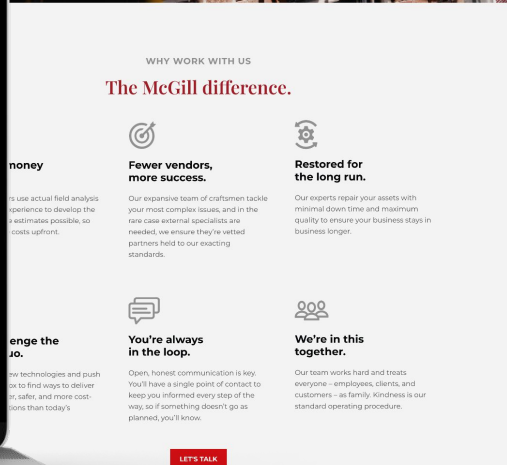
WHY WORK WITH US

The McGill difference.

noney

rs use actual field analysis xperience to develop the e estimates possible, so costs upfront.

Fewer vendors, more success.

Our expansive team of craftsmen tackle your most complex issues, and in the rare case external specialists are needed, we ensure they're vetted partners held to our exacting standards.

Restored for the long run.

Our experts repair your assets with minimal down time and maximum quality to ensure your business stays in business longer.

enge the uo.

ew technologies and push ox to find ways to deliver er, safer, and more cost- tions than today's

You're always in the loop.

Open, honest communication is key. You'll have a single point of contact to keep you informed every step of the way, so if something doesn't go as planned, you'll know.

We're in this together.

Our team works hard and treats everyone – employees, clients, and customers – as family. Kindness is our standard operating procedure.

LET'S TALK